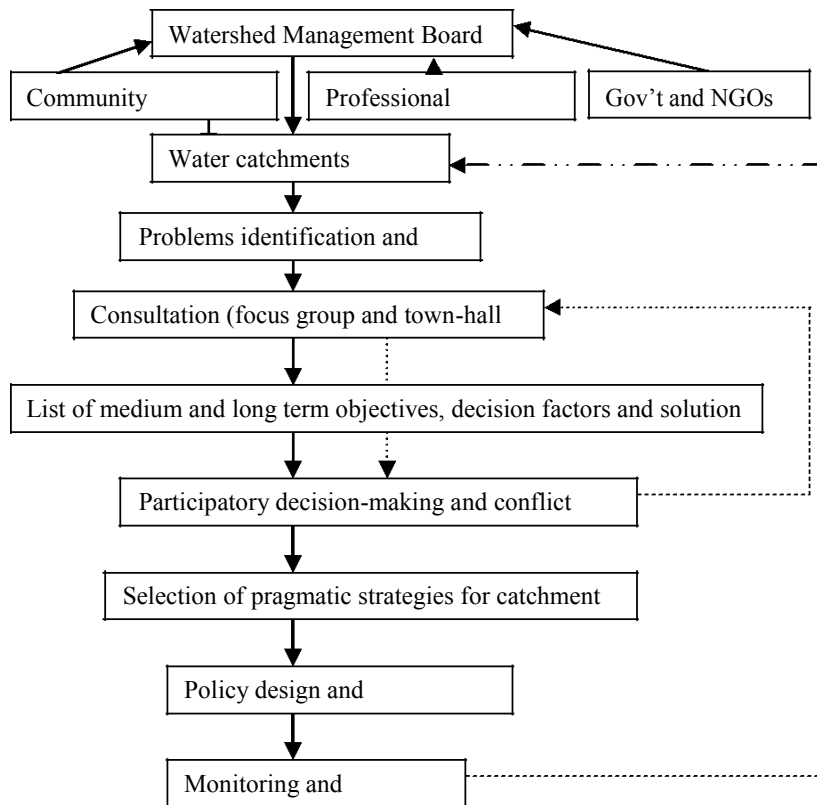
Watershed Management Board

Community

Professional

Gov't and NGOs

Water catchments

Problems identification and

Consultation (focus group and town-hall

List of medium and long term objectives, decision factors and solution

Participatory decision-making and conflict

Selection of pragmatic strategies for catchment

Policy design and

Monitoring and